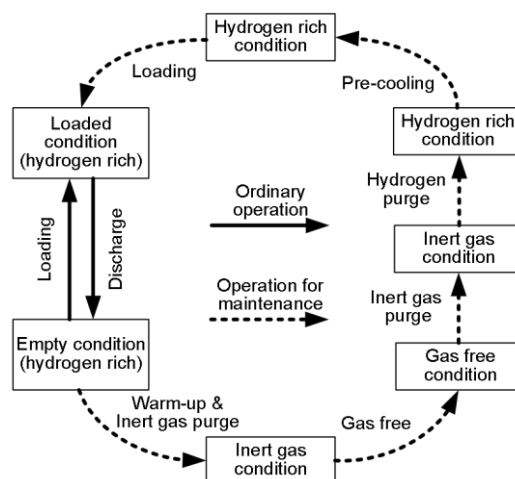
Hydrogen rich condition

Loading

Pre-cooling

Loaded condition (hydrogen rich)

Hydrogen rich condition

Hydrogen purge

Ordinary operation

Loading

Discharge

Inert gas condition

Operation for maintenance

Inert gas purge

Empty condition (hydrogen rich)

Gas free condition

Warm-up & Inert gas purge

Gas free

Inert gas condition